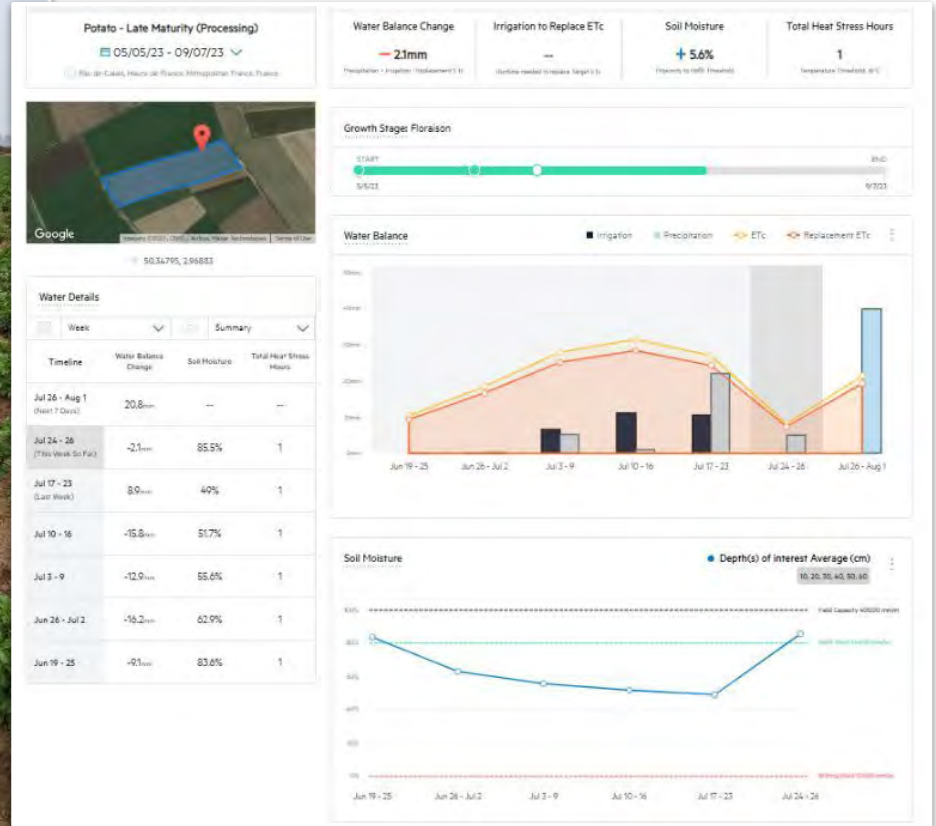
Potato - Late Maturity (Processing)

05/05/23 - 09/07/23

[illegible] Pas-de-Calais, Hauts-de-France, Metropolitan France, France

Google

50.34795, 2.96883

Water Details

Week

Summary

| Timeline | Water Balance Change | Soil Moisture | Total Heat Stress Hours |
|---|---|---|---|
| Jul 26 - Aug 1 (Next 7 Days) | 20.8mm | -- | -- |
| Jul 24 - 26 (This Week So Far) | -2.1mm | 85.5% | 1 |
| Jul 17 - 23 (Last Week) | 8.9mm | 49% | 1 |
| Jul 10 - 16 | -15.8mm | 51.7% | 1 |
| Jul 3 - 9 | -12.9mm | 55.6% | 1 |
| Jun 26 - Jul 2 | -16.2mm | 62.9% | 1 |
| Jun 19 - 25 | -9.1mm | 83.6% | 1 |

Water Balance Change
— 2.1mm
Precipitation + Irrigation - Replacement ETc

Irrigation to Replace ETc
--
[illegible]

Soil Moisture
+ 5.6%
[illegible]

Total Heat Stress Hours
1
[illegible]

Growth Stage: Floraison

START
END
5/5/23
9/7/23

Water Balance

Irrigation
Precipitation
ETc
Replacement ETc

Jun 19 - 25
Jun 26 - Jul 2
Jul 3 - 9
Jul 10 - 16
Jul 17 - 23
Jul 24 - 26
Jul 26 - Aug 1

Soil Moisture

Depth(s) of interest Average (cm)
10, 20, 30, 40, 50, 60

Field Capacity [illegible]

Jun 19 - 25
Jun 26 - Jul 2
Jul 3 - 9
Jul 10 - 16
Jul 17 - 23
Jul 24 - 26